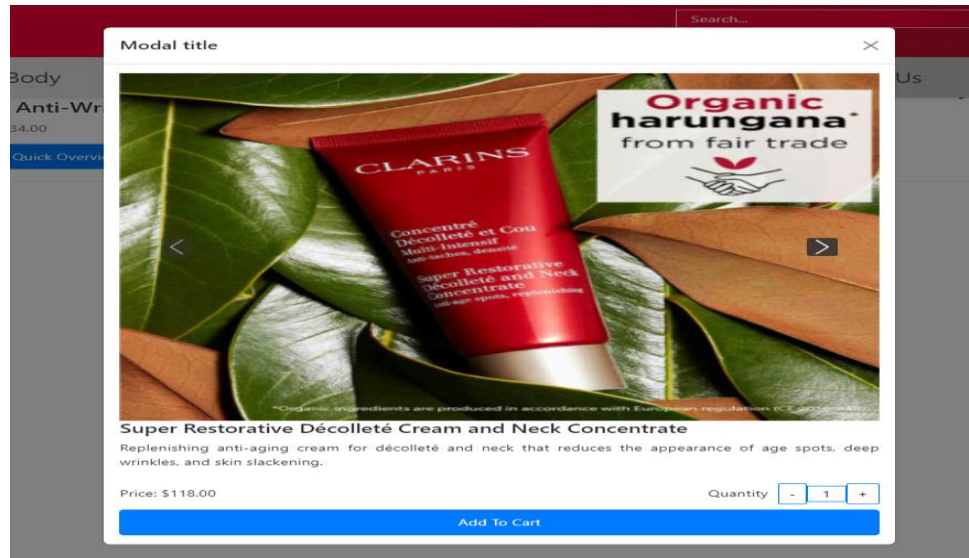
Search...

Body

Anti-Wr

34.00

Quick Overvi

Us

Modal title

×

CLARINS PARIS

Concentré Décolleté et Cou Multi-Intensif anti-taches, densité

Super Restorative Décolleté and Neck Concentrate anti-age spots, replenishing

Organic harungana* from fair trade

*Organic ingredients are produced in accordance with European regulation (CE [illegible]

Super Restorative Décolleté Cream and Neck Concentrate

Replenishing anti-aging cream for décolleté and neck that reduces the appearance of age spots, deep wrinkles, and skin slackening.

Price: $118.00

Quantity - 1 +

Add To Cart